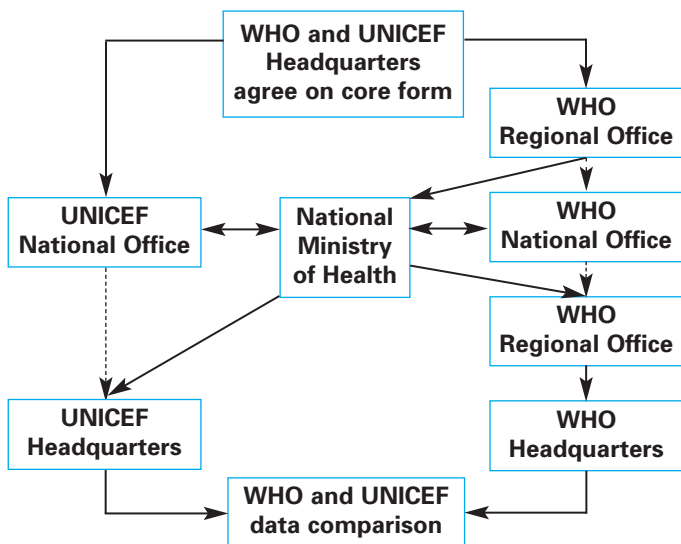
WHO and UNICEF Headquarters agree on core form

WHO Regional Office

UNICEF National Office

National Ministry of Health

WHO National Office

WHO Regional Office

UNICEF Headquarters

WHO Headquarters

WHO and UNICEF data comparison